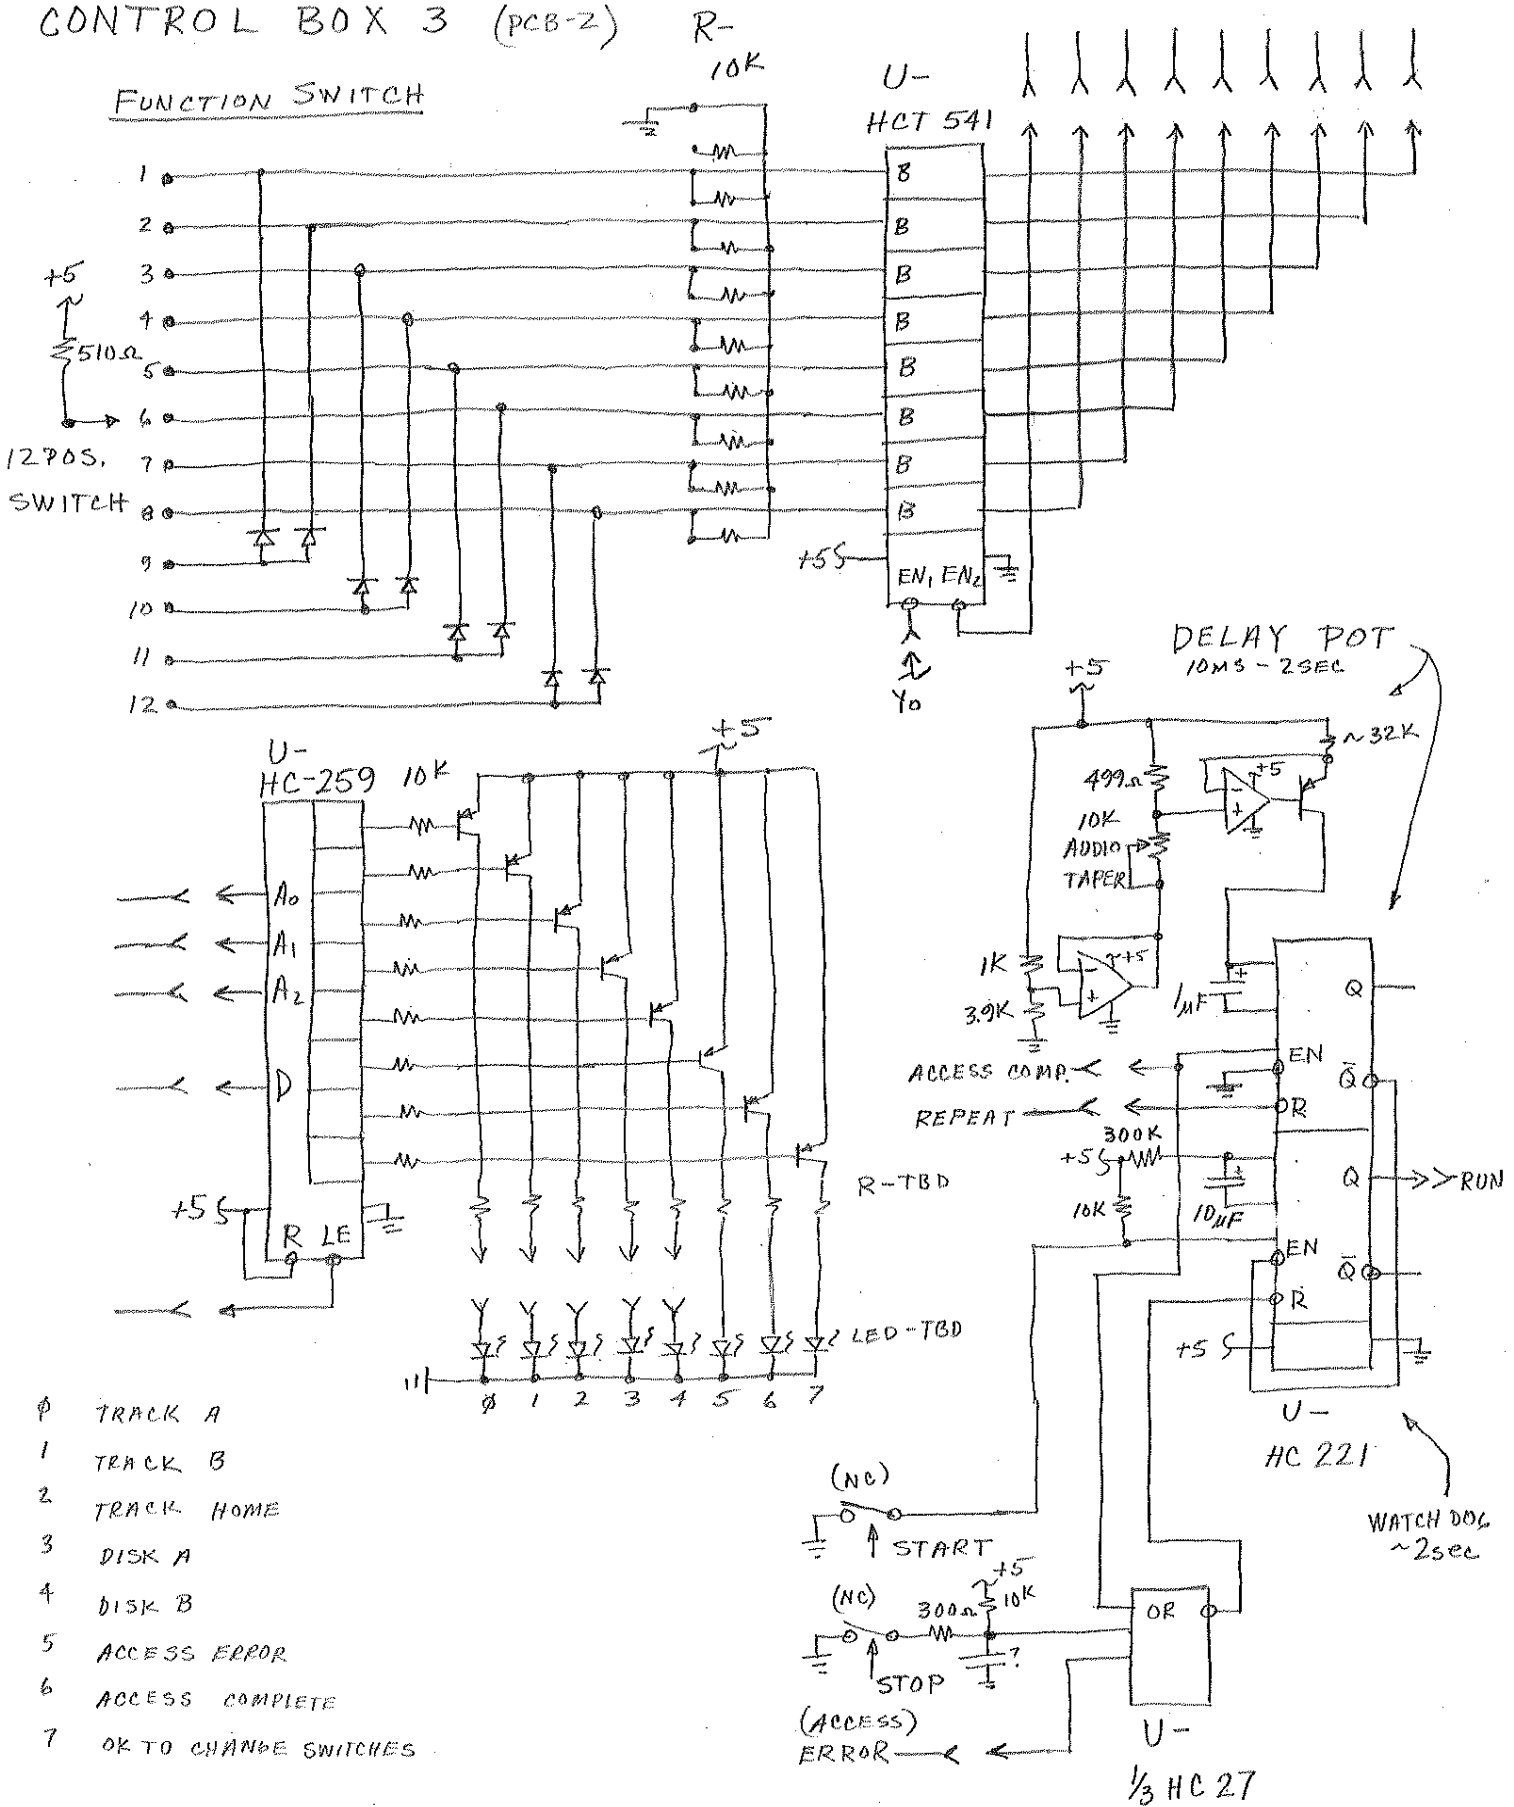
CONTROL BOX 3 (PCB-2)

R-
10K

U-
HCT 541

FUNCTION SWITCH

1
2
3
4
5
6
7
8
9
10
11
12

+5
510Ω

12 POS. SWITCH

B
B
B
B
B
B
B
B

+5
EN₁ EN₂

Y₀

DELAY POT
10MS - 2SEC

+5
~32K
499Ω
+5
10K AUDIO TAPER
1K
+5
3.9K
1µF

U-
HC-259
10K
+5

A₀
A₁
A₂
D
+5
R LE

R-TBD

LED-TBD

0 1 2 3 4 5 6 7

ACCESS COMP.
REPEAT
300K
+5
10K
10µF

Q
EN
$\bar{Q}$
R
Q
RUN
EN
$\bar{Q}$
R
+5

U-
HC 221

WATCH DOG
~2sec

0 TRACK A
1 TRACK B
2 TRACK HOME
3 DISK A
4 DISK B
5 ACCESS ERROR
6 ACCESS COMPLETE
7 OK TO CHANGE SWITCHES

(NC)
START

(NC)
+5
300Ω
10K
STOP

OR

(ACCESS)
ERROR

U-
1/3 HC 27